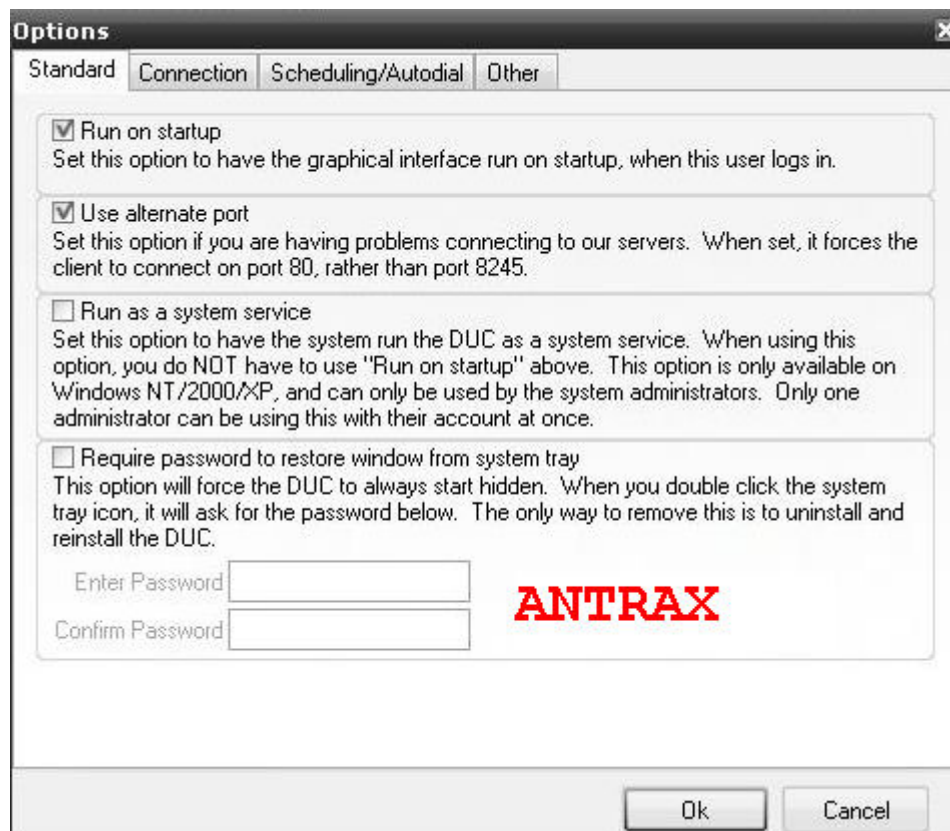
Options

Standard | Connection | Scheduling/Autodial | Other

☑ Run on startup
Set this option to have the graphical interface run on startup, when this user logs in.

☑ Use alternate port
Set this option if you are having problems connecting to our servers. When set, it forces the client to connect on port 80, rather than port 8245.

☐ Run as a system service
Set this option to have the system run the DUC as a system service. When using this option, you do NOT have to use "Run on startup" above. This option is only available on Windows NT/2000/XP, and can only be used by the system administrators. Only one administrator can be using this with their account at once.

☐ Require password to restore window from system tray
This option will force the DUC to always start hidden. When you double click the system tray icon, it will ask for the password below. The only way to remove this is to uninstall and reinstall the DUC.

Enter Password

Confirm Password

ANTRAX

Ok Cancel